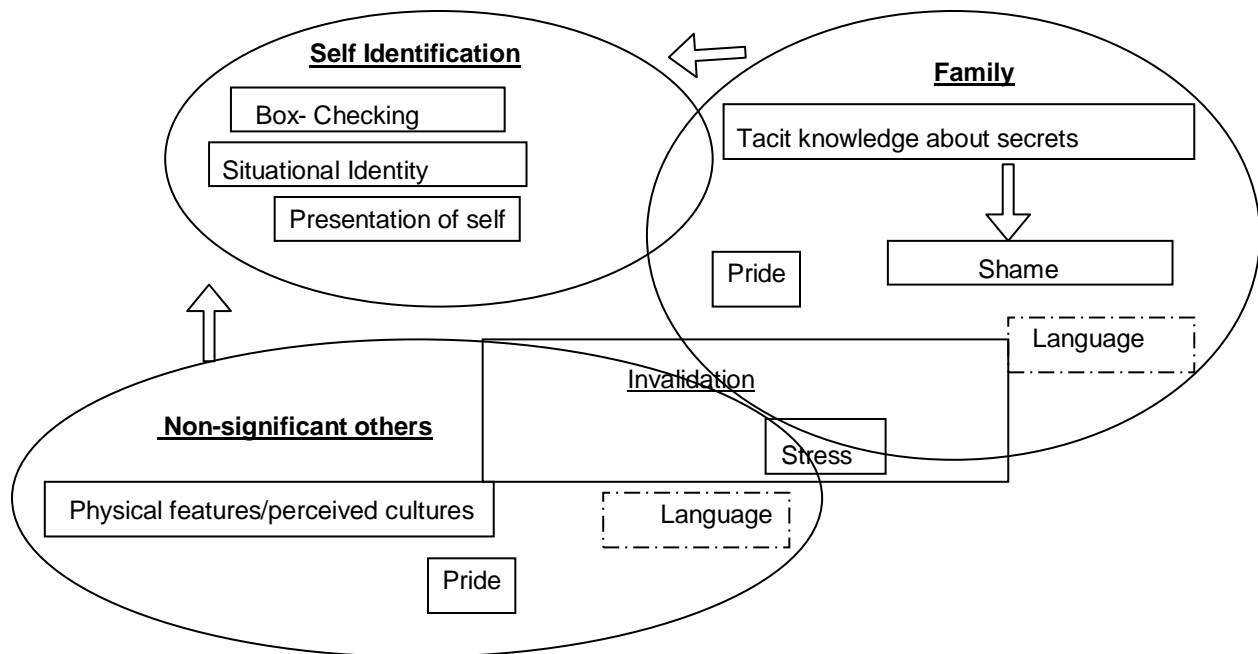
Self Identification

Box- Checking

Situational Identity

Presentation of self

Family

Tacit knowledge about secrets

Pride

Shame

Language

Invalidation

Stress

Non-significant others

Physical features/perceived cultures

Language

Pride